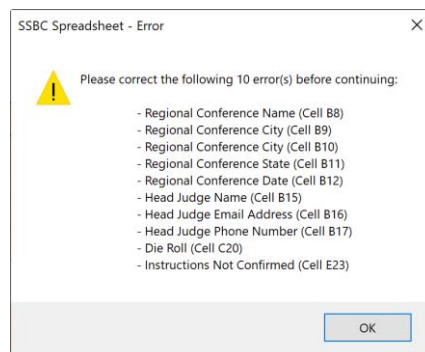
SSBC Spreadsheet - Error

×

Please correct the following 10 error(s) before continuing:

- Regional Conference Name (Cell B8)
- Regional Conference City (Cell B9)
- Regional Conference City (Cell B10)
- Regional Conference State (Cell B11)
- Regional Conference Date (Cell B12)
- Head Judge Name (Cell B15)
- Head Judge Email Address (Cell B16)
- Head Judge Phone Number (Cell B17)
- Die Roll (Cell C20)
- Instructions Not Confirmed (Cell E23)

OK